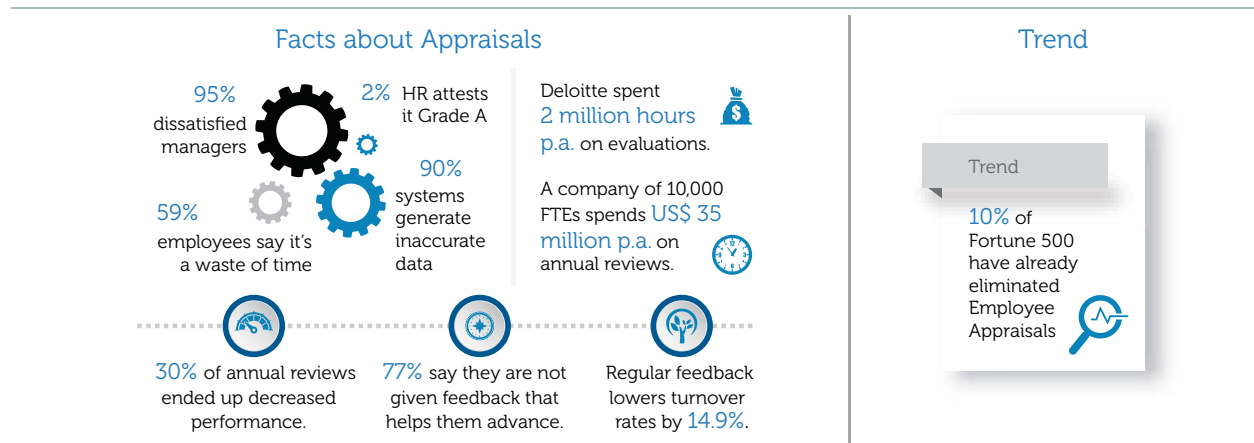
Facts about Appraisals

95% dissatisfied managers

2% HR attests it Grade A

90% systems generate inaccurate data

59% employees say it's a waste of time

Deloitte spent 2 million hours p.a. on evaluations.

$

A company of 10,000 FTEs spends US$ 35 million p.a. on annual reviews.

30% of annual reviews ended up decreased performance.

77% say they are not given feedback that helps them advance.

Regular feedback lowers turnover rates by 14.9%.

Trend

Trend

10% of Fortune 500 have already eliminated Employee Appraisals